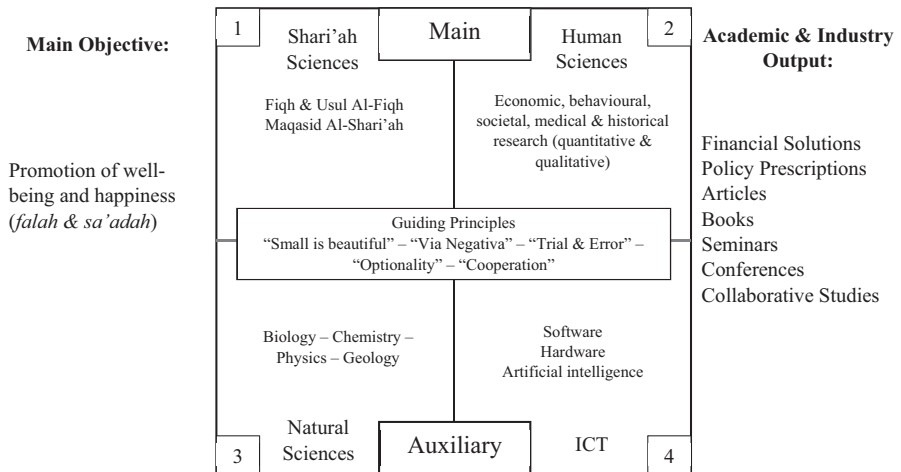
Main Objective:

Promotion of well-being and happiness (*falah & sa'adah*)

1

Shari'ah Sciences

Main

Human Sciences

2

Fiqh & Usul Al-Fiqh
Maqasid Al-Shari'ah

Economic, behavioural, societal, medical & historical research (quantitative & qualitative)

Guiding Principles
"Small is beautiful" – "Via Negativa" – "Trial & Error" – "Optionality" – "Cooperation"

Biology – Chemistry – Physics – Geology

Software
Hardware
Artificial intelligence

3

Natural Sciences

Auxiliary

ICT

4

Academic & Industry Output:

Financial Solutions
Policy Prescriptions
Articles
Books
Seminars
Conferences
Collaborative Studies